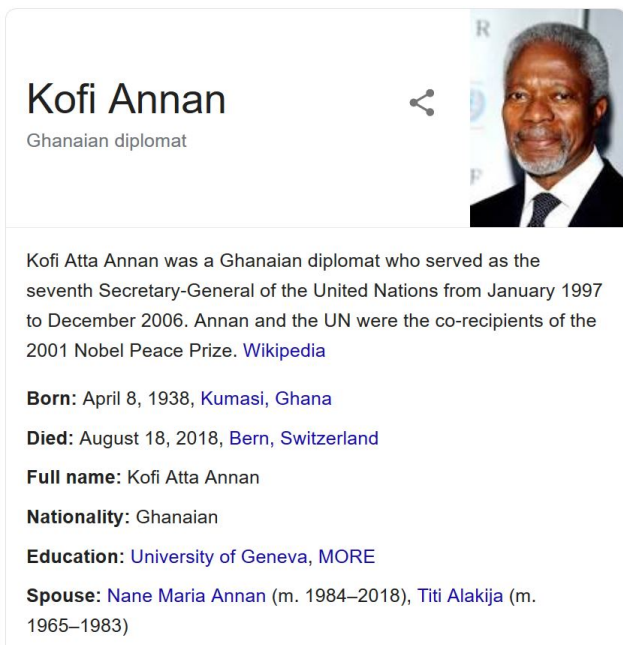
Kofi Annan
Ghanaian diplomat

Kofi Atta Annan was a Ghanaian diplomat who served as the seventh Secretary-General of the United Nations from January 1997 to December 2006. Annan and the UN were the co-recipients of the 2001 Nobel Peace Prize. Wikipedia

Born: April 8, 1938, Kumasi, Ghana

Died: August 18, 2018, Bern, Switzerland

Full name: Kofi Atta Annan

Nationality: Ghanaian

Education: University of Geneva, MORE

Spouse: Nane Maria Annan (m. 1984–2018), Titi Alakija (m. 1965–1983)